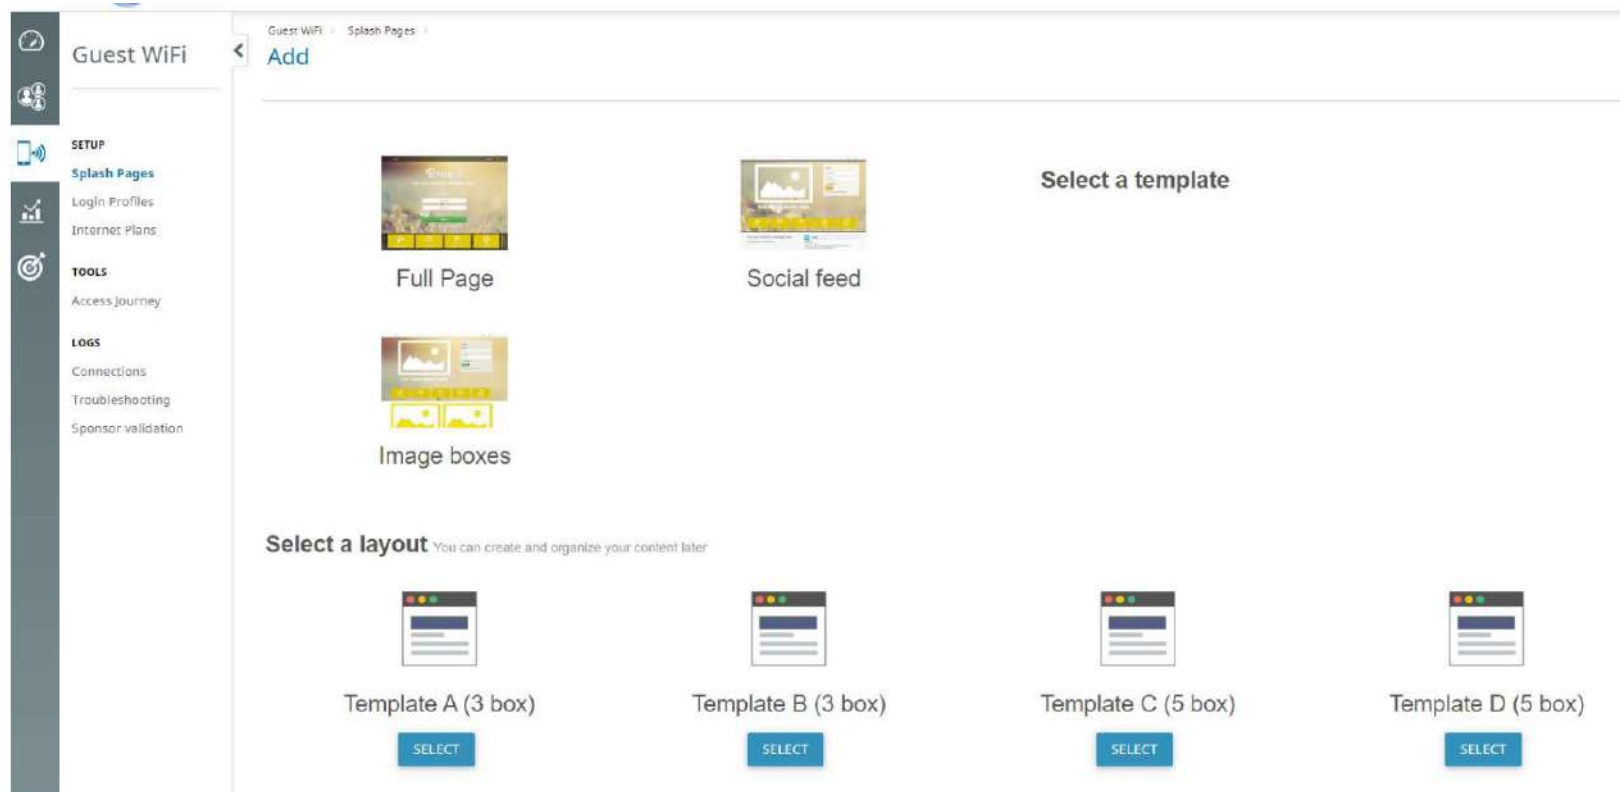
Guest WiFi

SETUP
Splash Pages
Login Profiles
Internet Plans

TOOLS
Access Journey

LOGS
Connections
Troubleshooting
Sponsor validation

Guest WiFi > Splash Pages >
Add

Full Page

Social feed

Select a template

Image boxes

Select a layout You can create and organize your content later

Template A (3 box)
SELECT

Template B (3 box)
SELECT

Template C (5 box)
SELECT

Template D (5 box)
SELECT